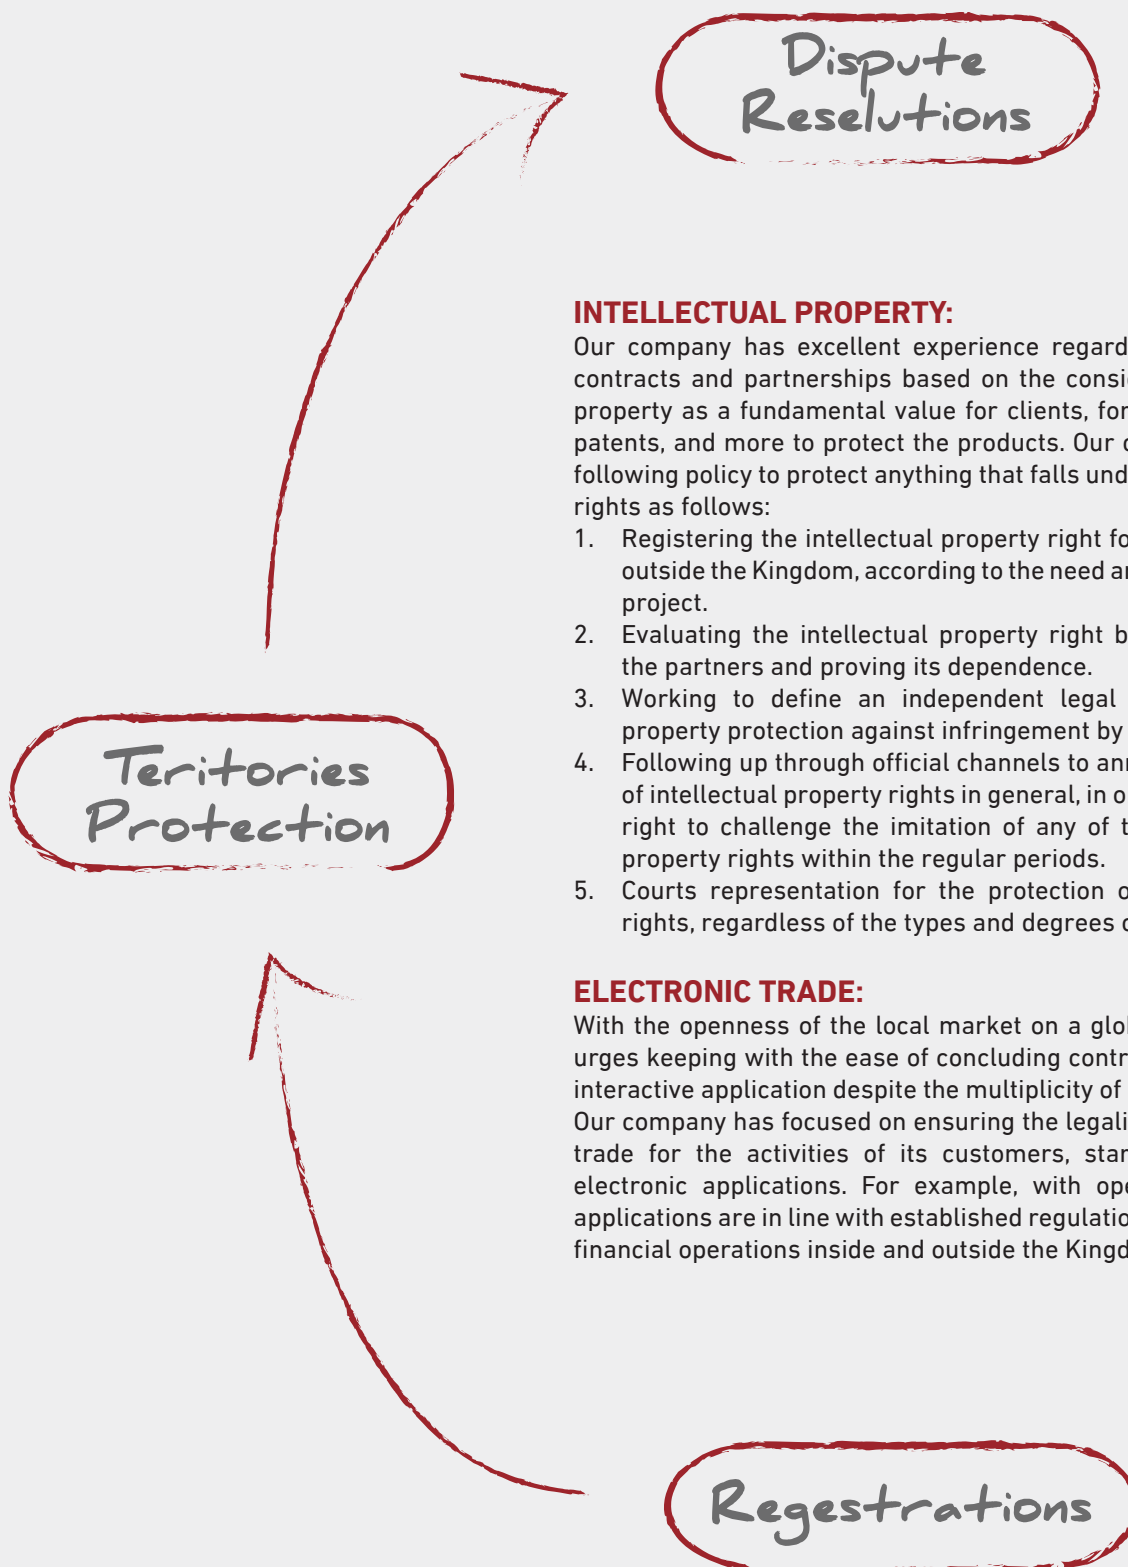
Dispute Reselutions

INTELLECTUAL PROPERTY:
Our company has excellent experience regard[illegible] contracts and partnerships based on the consi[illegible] property as a fundamental value for clients, for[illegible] patents, and more to protect the products. Our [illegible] following policy to protect anything that falls und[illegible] rights as follows:

1. Registering the intellectual property right fo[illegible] outside the Kingdom, according to the need a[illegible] project.
2. Evaluating the intellectual property right b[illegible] the partners and proving its dependence.
3. Working to define an independent legal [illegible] property protection against infringement by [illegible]
4. Following up through official channels to an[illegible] of intellectual property rights in general, in o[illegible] right to challenge the imitation of any of t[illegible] property rights within the regular periods.
5. Courts representation for the protection o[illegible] rights, regardless of the types and degrees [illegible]

Teritories Protection

ELECTRONIC TRADE:
With the openness of the local market on a glo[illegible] urges keeping with the ease of concluding contr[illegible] interactive application despite the multiplicity of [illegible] Our company has focused on ensuring the legali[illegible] trade for the activities of its customers, sta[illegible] electronic applications. For example, with ope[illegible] applications are in line with established regulatio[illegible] financial operations inside and outside the Kingd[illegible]

Regestrations